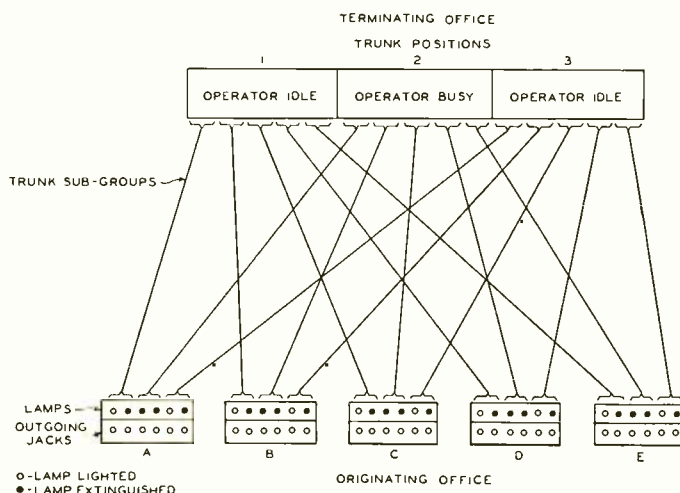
TERMINATING OFFICE

TRUNK POSITIONS

1

2

3

OPERATOR IDLE

OPERATOR BUSY

OPERATOR IDLE

TRUNK SUB-GROUPS

LAMPS

OUTGOING JACKS

A

B

C

D

E

O-LAMP LIGHTED
●-LAMP EXTINGUISHED

ORIGINATING OFFICE